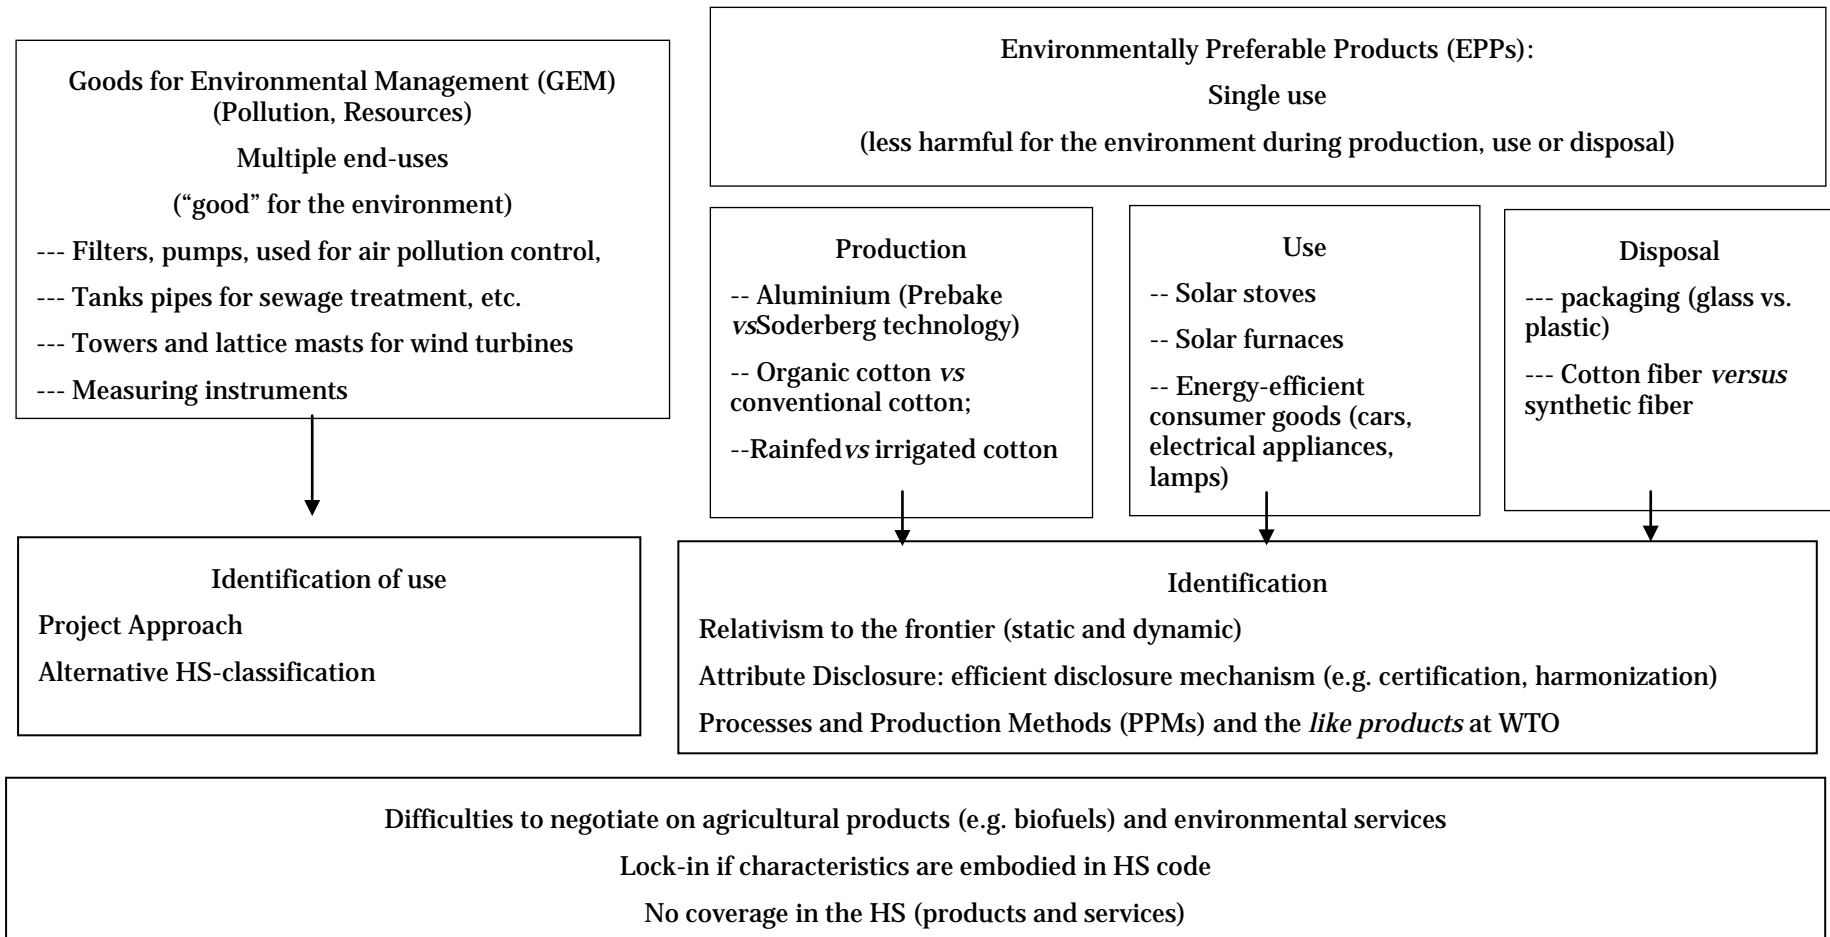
Goods for Environmental Management (GEM) (Pollution, Resources)

Multiple end-uses

("good" for the environment)

--- Filters, pumps, used for air pollution control,

--- Tanks pipes for sewage treatment, etc.

--- Towers and lattice masts for wind turbines

--- Measuring instruments

Environmentally Preferable Products (EPPs):

Single use

(less harmful for the environment during production, use or disposal)

Production

-- Aluminium (Prebake *vs*Soderberg technology)

-- Organic cotton *vs* conventional cotton;

--Rainfed*vs* irrigated cotton

Use

-- Solar stoves

-- Solar furnaces

-- Energy-efficient consumer goods (cars, electrical appliances, lamps)

Disposal

--- packaging (glass vs. plastic)

--- Cotton fiber *versus* synthetic fiber

Identification of use

Project Approach

Alternative HS-classification

Identification

Relativism to the frontier (static and dynamic)

Attribute Disclosure: efficient disclosure mechanism (e.g. certification, harmonization)

Processes and Production Methods (PPMs) and the *like products* at WTO

Difficulties to negotiate on agricultural products (e.g. biofuels) and environmental services

Lock-in if characteristics are embodied in HS code

No coverage in the HS (products and services)